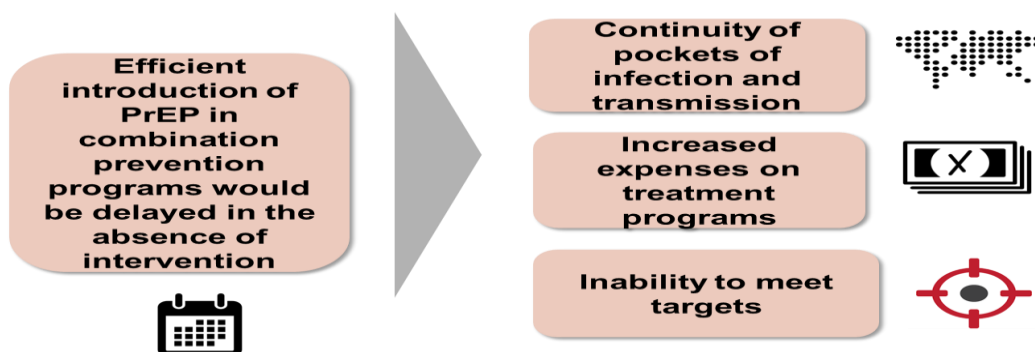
Efficient introduction of PrEP in combination prevention programs would be delayed in the absence of intervention

Continuity of pockets of infection and transmission

Increased expenses on treatment programs

Inability to meet targets